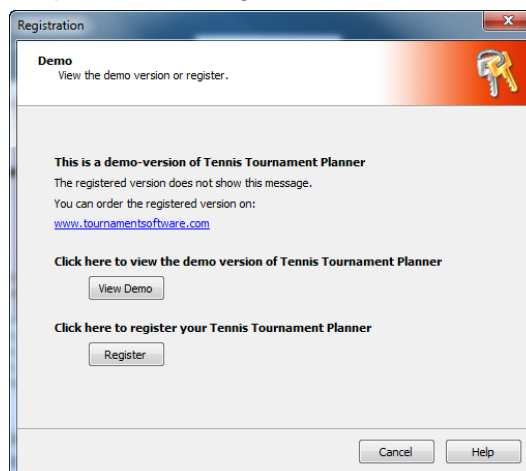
Registration

Demo
View the demo version or register.

This is a demo-version of Tennis Tournament Planner
The registered version does not show this message.
You can order the registered version on:
www.tournamentsoftware.com

Click here to view the demo version of Tennis Tournament Planner
View Demo

Click here to register your Tennis Tournament Planner
Register

Cancel
Help